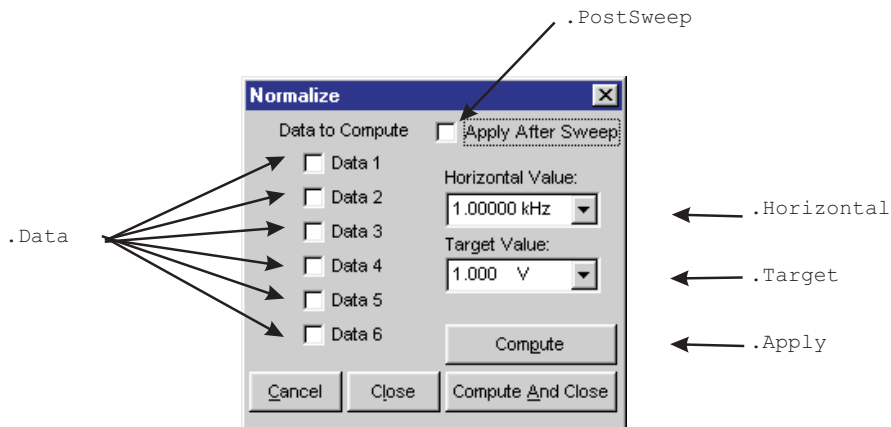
.PostSweep

Normalize

Data to Compute

Apply After Sweep

Data 1

Data 2

Data 3

Data 4

Data 5

Data 6

Horizontal Value:

1.00000 kHz

Target Value:

1.000 V

Compute

Cancel

Close

Compute And Close

.Data

.Horizontal

.Target

.Apply